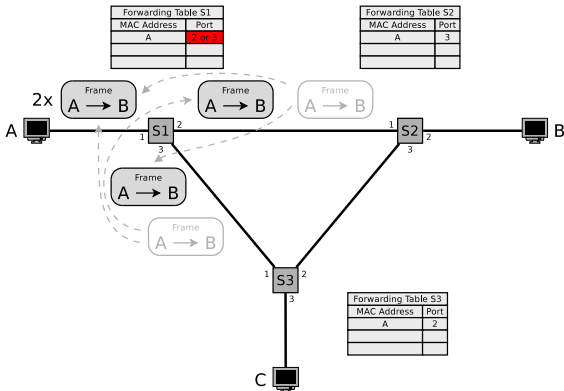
Forwarding Table S1

| MAC Address | Port |
|---|---|
| A | 2 or 3 |
| | |
| | |

Forwarding Table S2

| MAC Address | Port |
|---|---|
| A | 3 |
| | |
| | |

2x Frame
A $\longrightarrow$ B

Frame
A $\longrightarrow$ B

Frame
A $\longrightarrow$ B

A
1 S1 2
3

Frame
A $\longrightarrow$ B

Frame
A $\longrightarrow$ B

1 S2 2
3

B

1 S3 2
3

Forwarding Table S3

| MAC Address | Port |
|---|---|
| A | 2 |
| | |
| | |

C